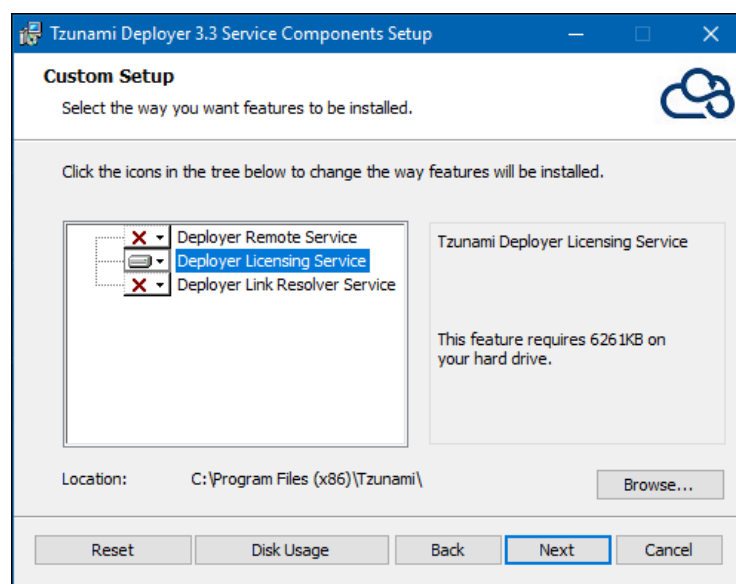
Tzunami Deployer 3.3 Service Components Setup

Custom Setup

Select the way you want features to be installed.

Click the icons in the tree below to change the way features will be installed.

Deployer Remote Service
Deployer Licensing Service
Deployer Link Resolver Service

Tzunami Deployer Licensing Service

This feature requires 6261KB on your hard drive.

Location: C:\Program Files (x86)\Tzunami\

Browse...

Reset Disk Usage Back Next Cancel